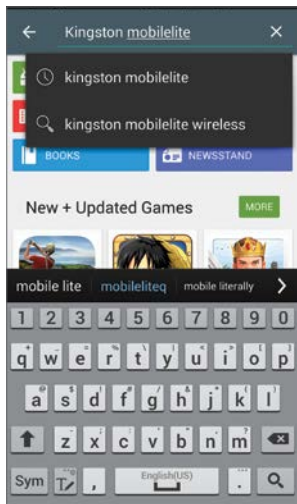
Kingston mobilelite

kingston mobilelite

kingston mobilelite wireless

BOOKS

NEWSSTAND

New + Updated Games

MORE

mobile lite mobileliteq mobile literally

1 2 3 4 5 6 7 8 9 0

q w e r t y u i o p

a s d f g h j k l

z x c v b n m

Sym

English(US)

.